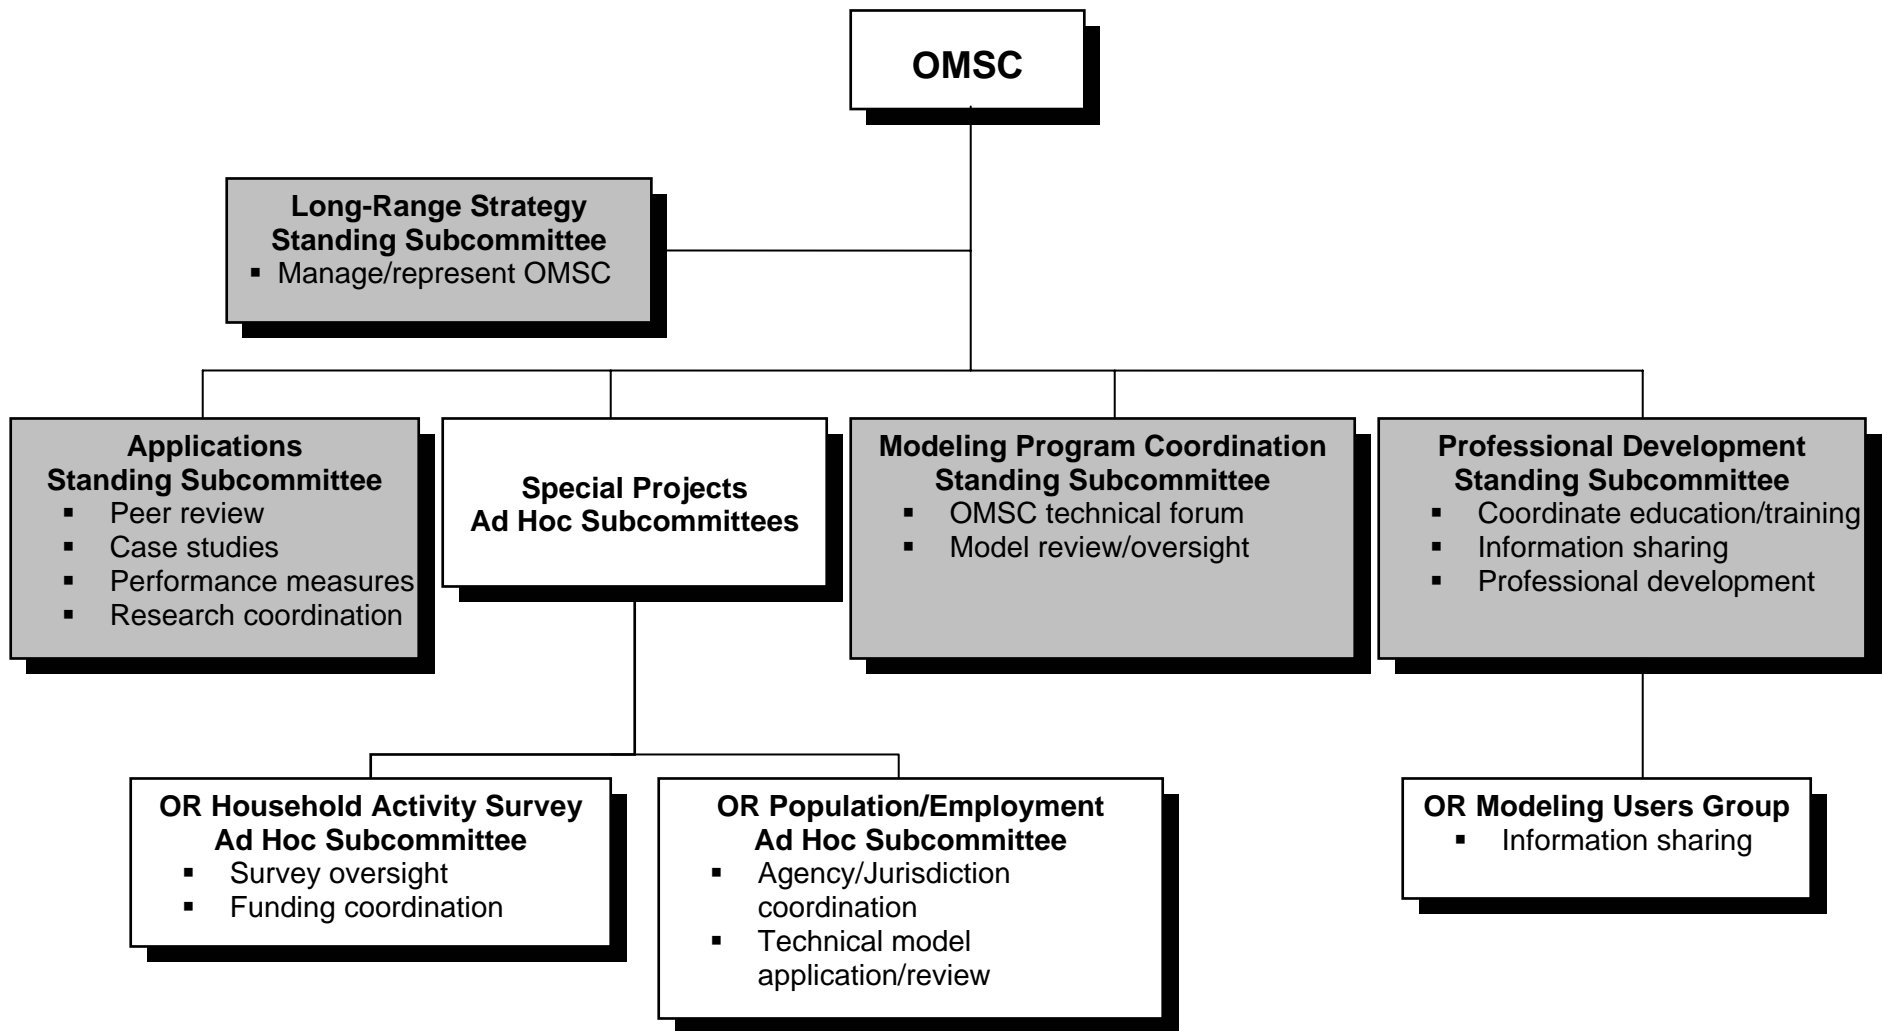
OMSC

Long-Range Strategy
Standing Subcommittee
▪ Manage/represent OMSC

Applications
Standing Subcommittee
▪ Peer review
▪ Case studies
▪ Performance measures
▪ Research coordination

Special Projects
Ad Hoc Subcommittees

Modeling Program Coordination
Standing Subcommittee
▪ OMSC technical forum
▪ Model review/oversight

Professional Development
Standing Subcommittee
▪ Coordinate education/training
▪ Information sharing
▪ Professional development

OR Household Activity Survey
Ad Hoc Subcommittee
▪ Survey oversight
▪ Funding coordination

OR Population/Employment
Ad Hoc Subcommittee
▪ Agency/Jurisdiction coordination
▪ Technical model application/review

OR Modeling Users Group
▪ Information sharing